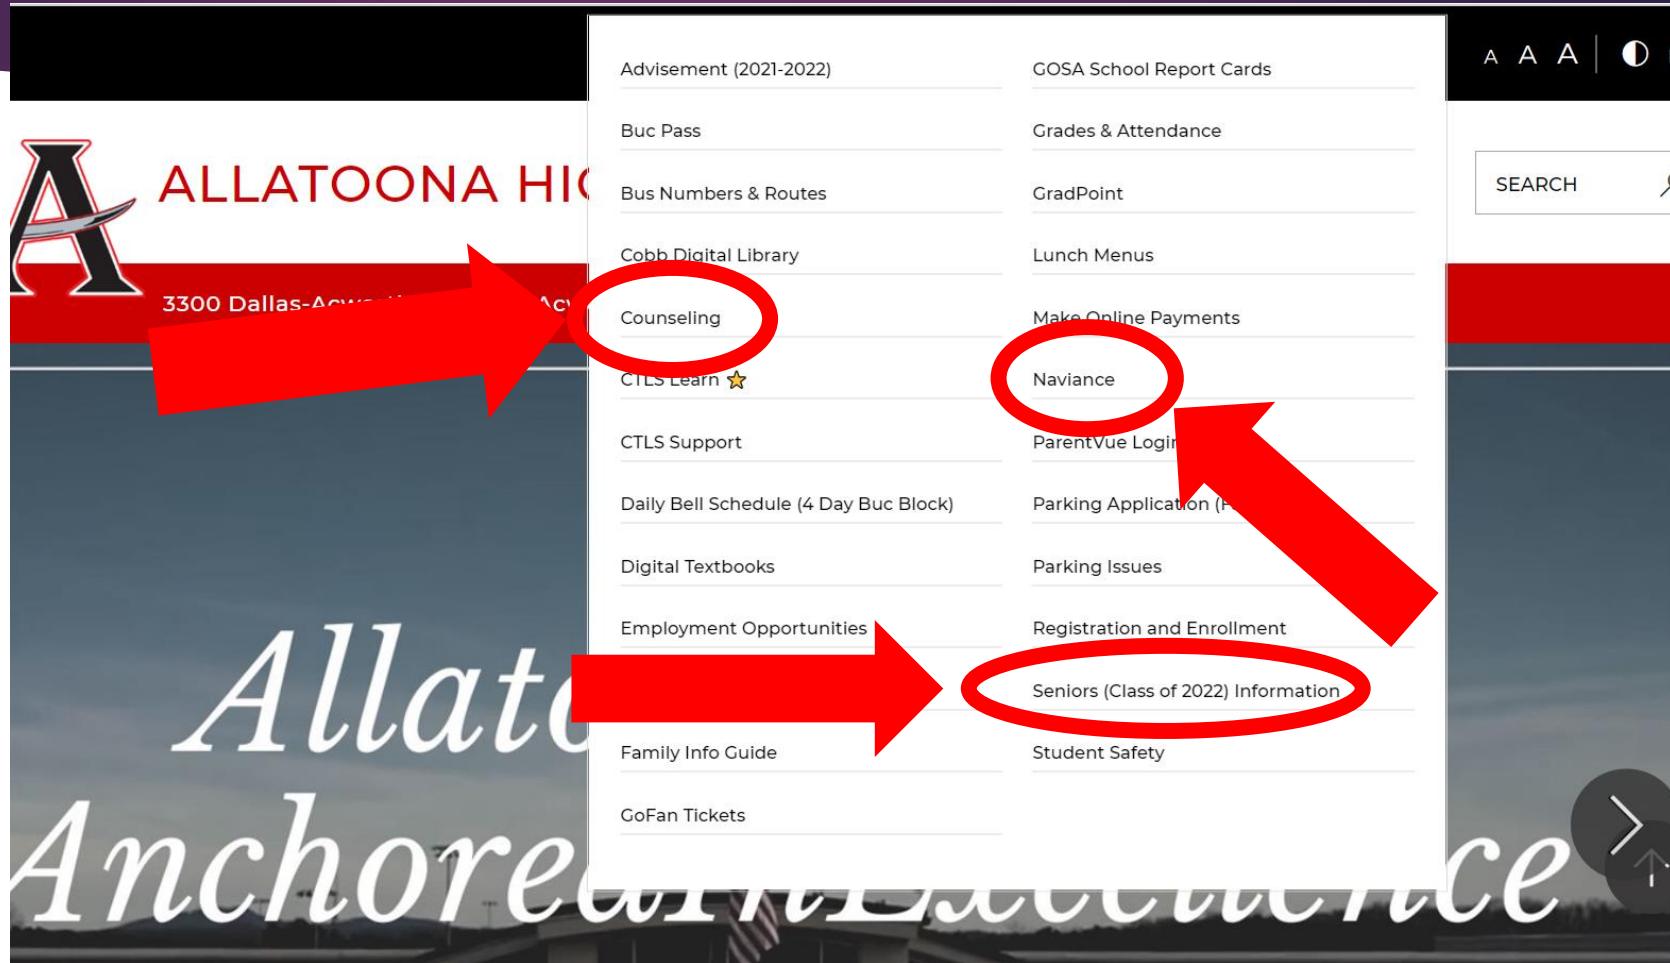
A A A

ALLATOONA HI

3300 Dallas-Acw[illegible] Ac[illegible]

SEARCH

Advisement (2021-2022)

Buc Pass

Bus Numbers & Routes

Cobb Digital Library

Counseling

CTLS Learn

CTLS Support

Daily Bell Schedule (4 Day Buc Block)

Digital Textbooks

Employment Opportunities

Family Info Guide

GoFan Tickets

GOSA School Report Cards

Grades & Attendance

GradPoint

Lunch Menus

Make Online Payments

Naviance

ParentVue Login

Parking Application (F

Parking Issues

Registration and Enrollment

Seniors (Class of 2022) Information

Student Safety

Allat

Anchore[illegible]ce